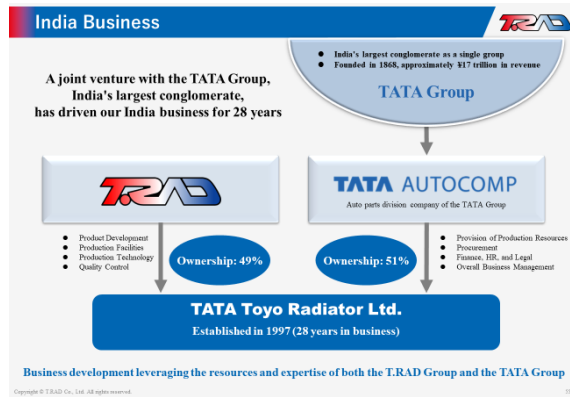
India Business

T.RAD

A joint venture with the TATA Group, India's largest conglomerate, has driven our India business for 28 years

- India's largest conglomerate as a single group
- Founded in 1868, approximately ¥17 trillion in revenue

TATA Group

T.RAD

TATA AUTOCOMP

Auto parts division company of the TATA Group

- Product Development
- Production Facilities
- Production Technology
- Quality Control

Ownership: 49%

Ownership: 51%

- Provision of Production Resources
- Procurement
- Finance, HR, and Legal
- Overall Business Management

TATA Toyo Radiator Ltd.

Established in 1997 (28 years in business)

Business development leveraging the resources and expertise of both the T.RAD Group and the TATA Group

Copyright © T.RAD Co., Ltd. All rights reserved.

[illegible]